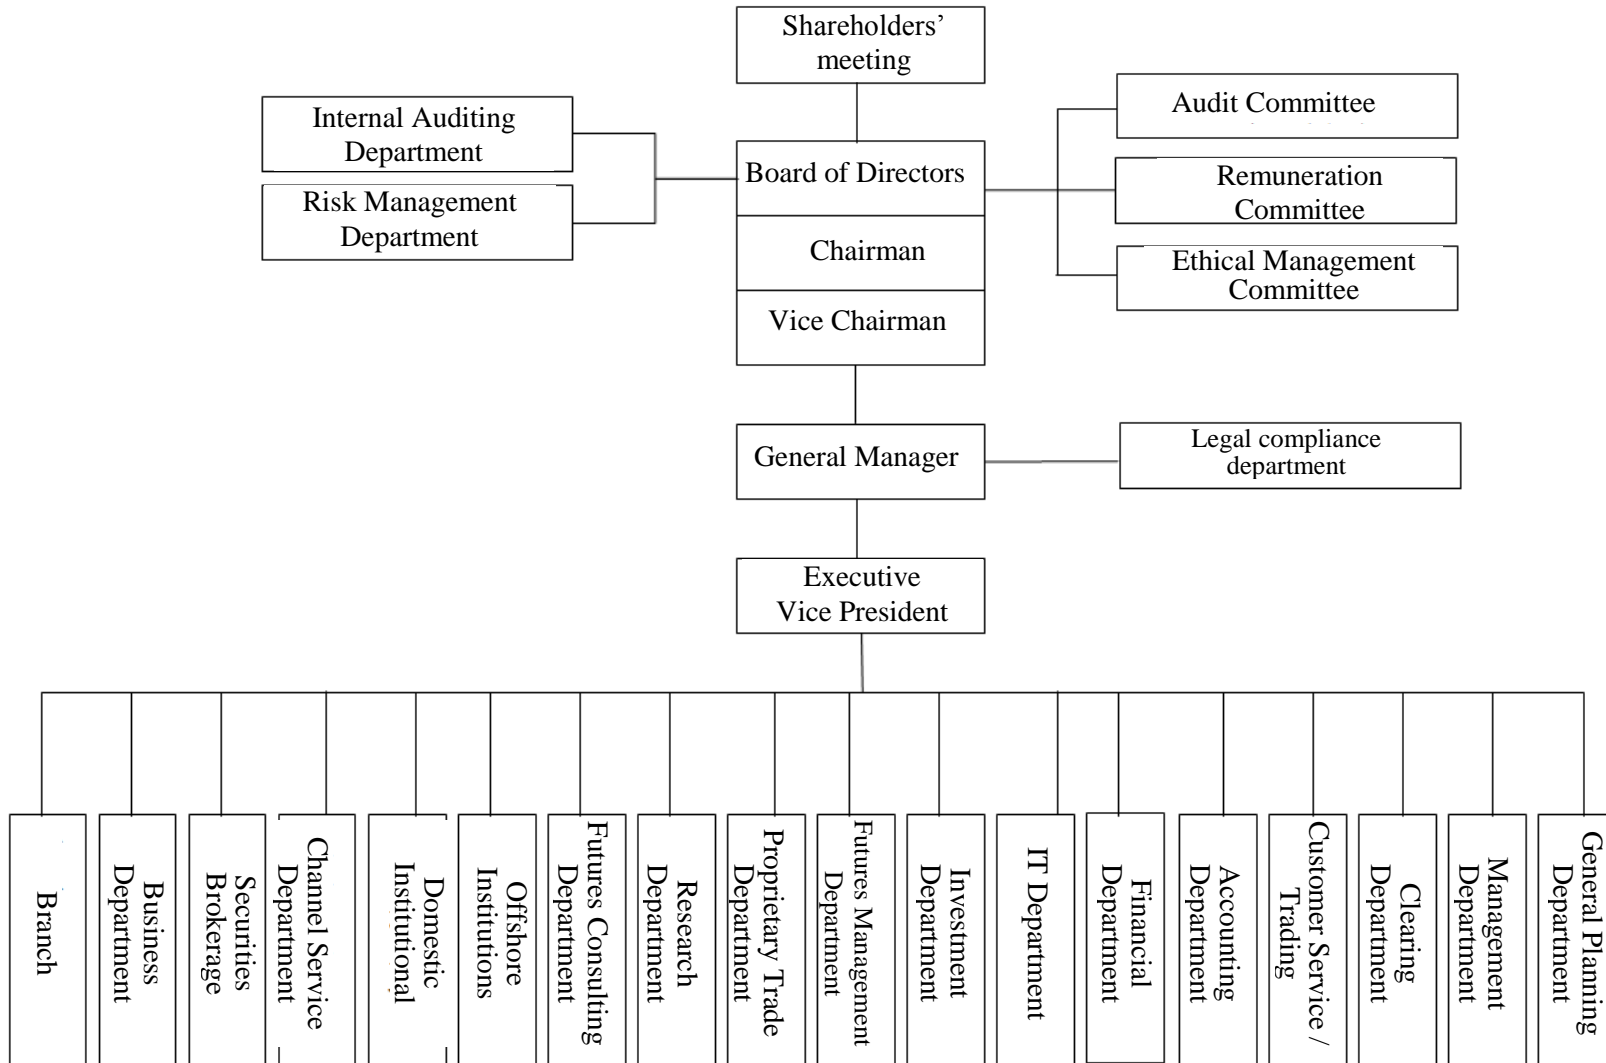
Shareholders' meeting

Internal Auditing Department

Risk Management Department

Board of Directors

Chairman

Vice Chairman

Audit Committee

Remuneration Committee

Ethical Management Committee

General Manager

Legal compliance department

Executive Vice President

Branch

Business Department

Securities Brokerage

Channel Service Department

Domestic Institutional

Offshore Institutions

Futures Consulting Department

Research Department

Proprietary Trade Department

Futures Management Department

Investment Department

IT Department

Financial Department

Accounting Department

Customer Service / Trading

Clearing Department

Management Department

General Planning Department